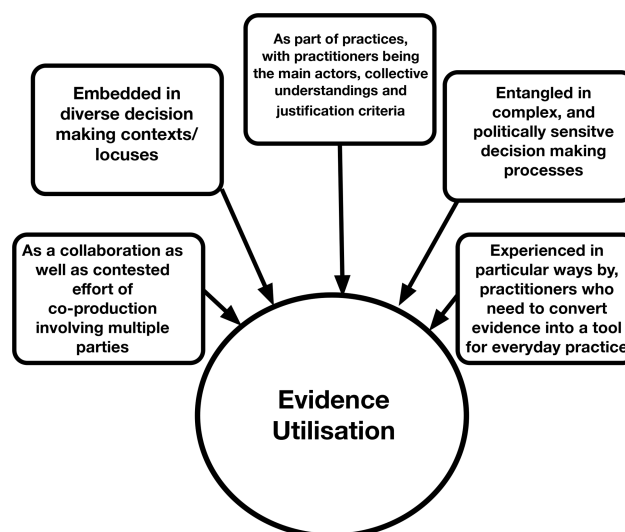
As part of practices, with practitioners being the main actors, collective understandings and justification criteria

Embedded in diverse decision making contexts/ locuses

Entangled in complex, and politically sensitve decision making processes

As a collaboration as well as contested effort of co-production involving multiple parties

Experienced in particular ways by, practitioners who need to convert evidence into a tool for everyday practic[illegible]

Evidence Utilisation